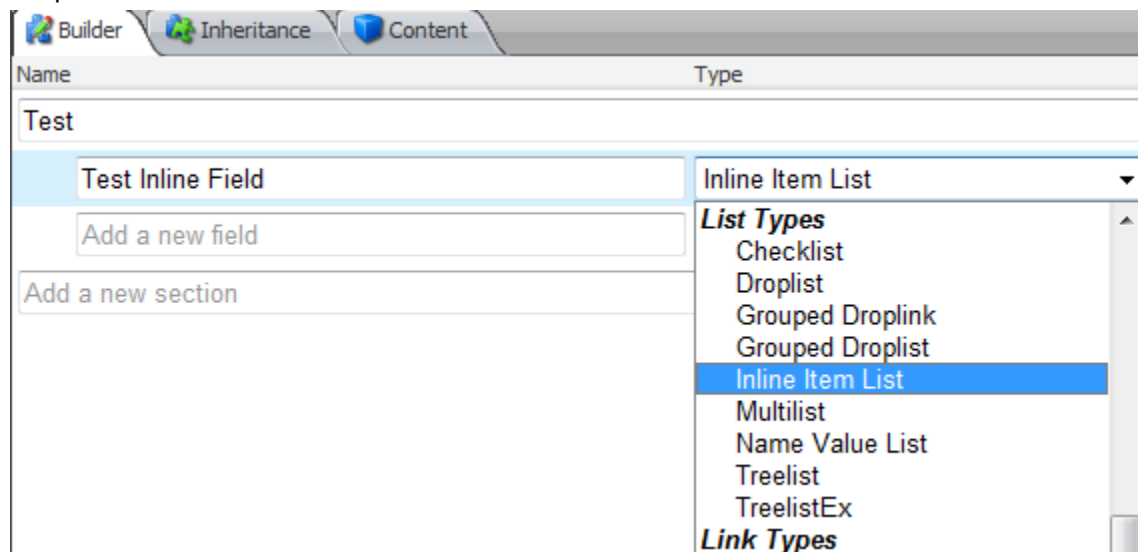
Builder Inheritance Content

Name

Type

Test

Test Inline Field

Inline Item List

Add a new field

Add a new section

*List Types*

Checklist

Droplist

Grouped Droplink

Grouped Droplist

Inline Item List

Multilist

Name Value List

Treelist

TreelistEx

*Link Types*